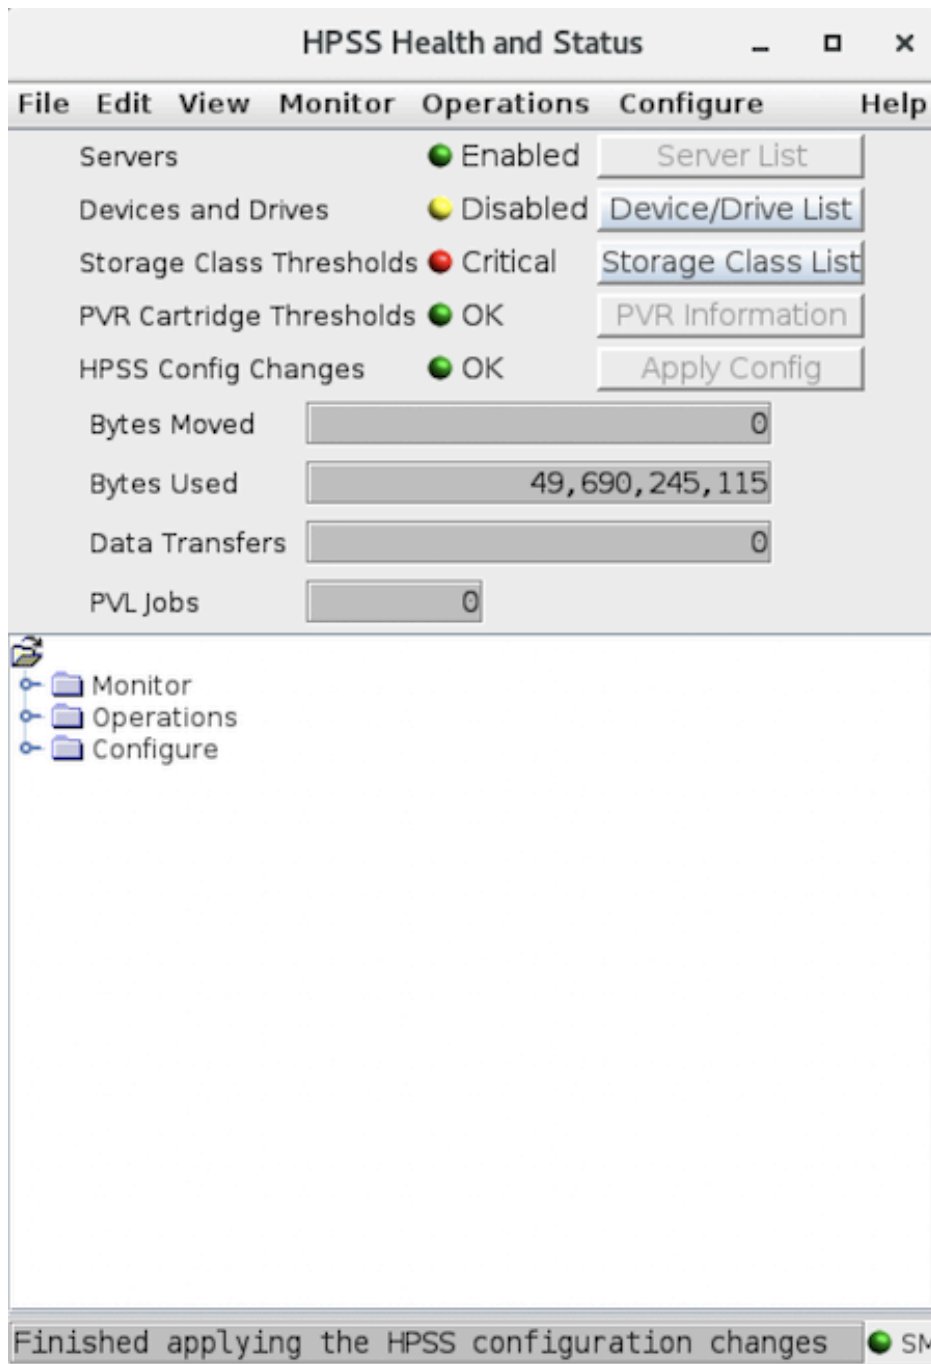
HPSS Health and Status

File Edit View Monitor Operations Configure Help

Servers Enabled Server List
Devices and Drives Disabled Device/Drive List
Storage Class Thresholds Critical Storage Class List
PVR Cartridge Thresholds OK PVR Information
HPSS Config Changes OK Apply Config

Bytes Moved 0
Bytes Used 49,690,245,115
Data Transfers 0
PVL Jobs 0

Monitor
Operations
Configure

Finished applying the HPSS configuration changes SM